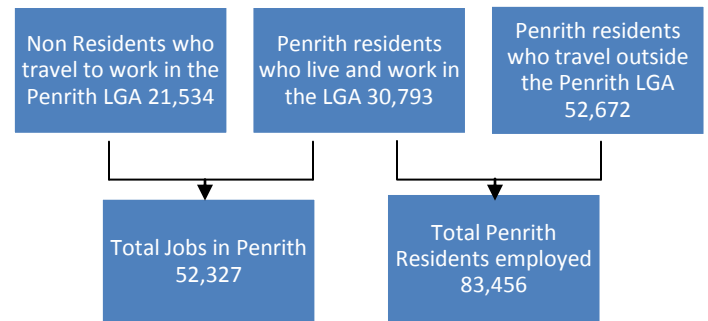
Non Residents who travel to work in the Penrith LGA 21,534

Penrith residents who live and work in the LGA 30,793

Penrith residents who travel outside the Penrith LGA 52,672

Total Jobs in Penrith 52,327

Total Penrith Residents employed 83,456